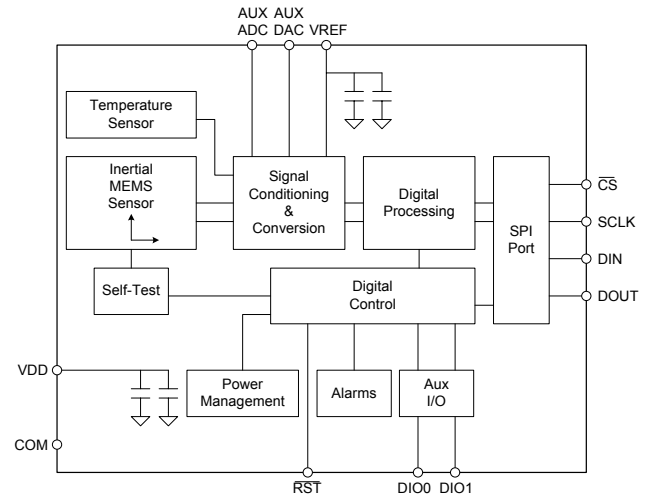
AUX ADC
AUX DAC
VREF

Temperature Sensor

Inertial MEMS Sensor

Signal Conditioning & Conversion

Digital Processing

SPI Port

$\overline{CS}$
SCLK
DIN
DOUT

Self-Test

Digital Control

VDD

Power Management

Alarms

Aux I/O

COM

$\overline{RST}$
DIO0
DIO1